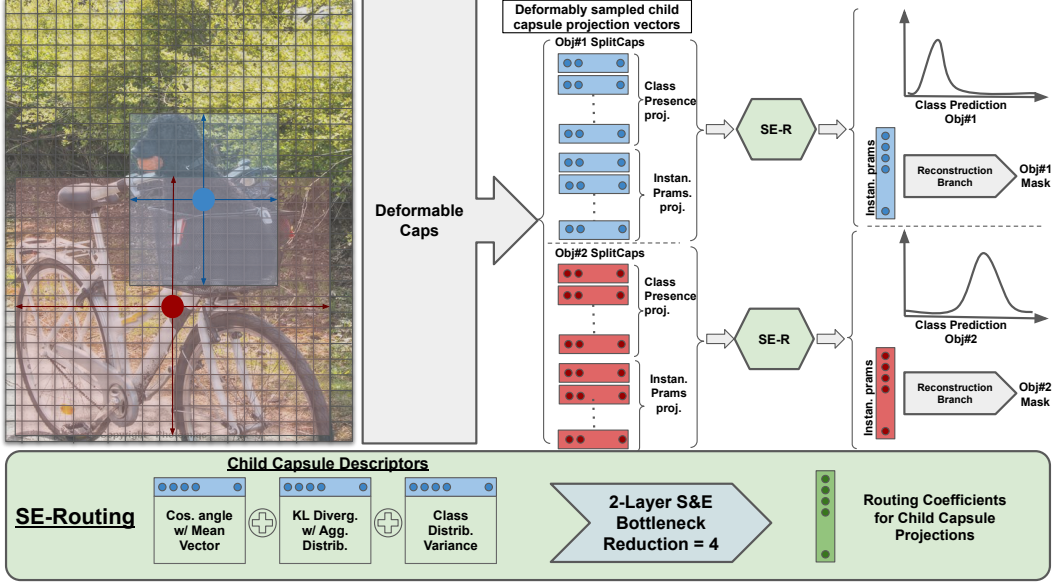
Deformable Caps

Deformably sampled child capsule projection vectors

Obj#1 SplitCaps

Class Presence proj.

Instan. Prams. proj.

SE-R

Class Prediction Obj#1

Instan. prams

Reconstruction Branch

Obj#1 Mask

Obj#2 SplitCaps

Class Presence proj.

Instan. Prams proj.

SE-R

Class Prediction Obj#2

Instan. prams

Reconstruction Branch

Obj#2 Mask

SE-Routing

Child Capsule Descriptors

Cos. angle w/ Mean Vector

KL Diverg. w/ Agg. Distrib.

Class Distrib. Variance

2-Layer S&E Bottleneck Reduction = 4

Routing Coefficients for Child Capsule Projections